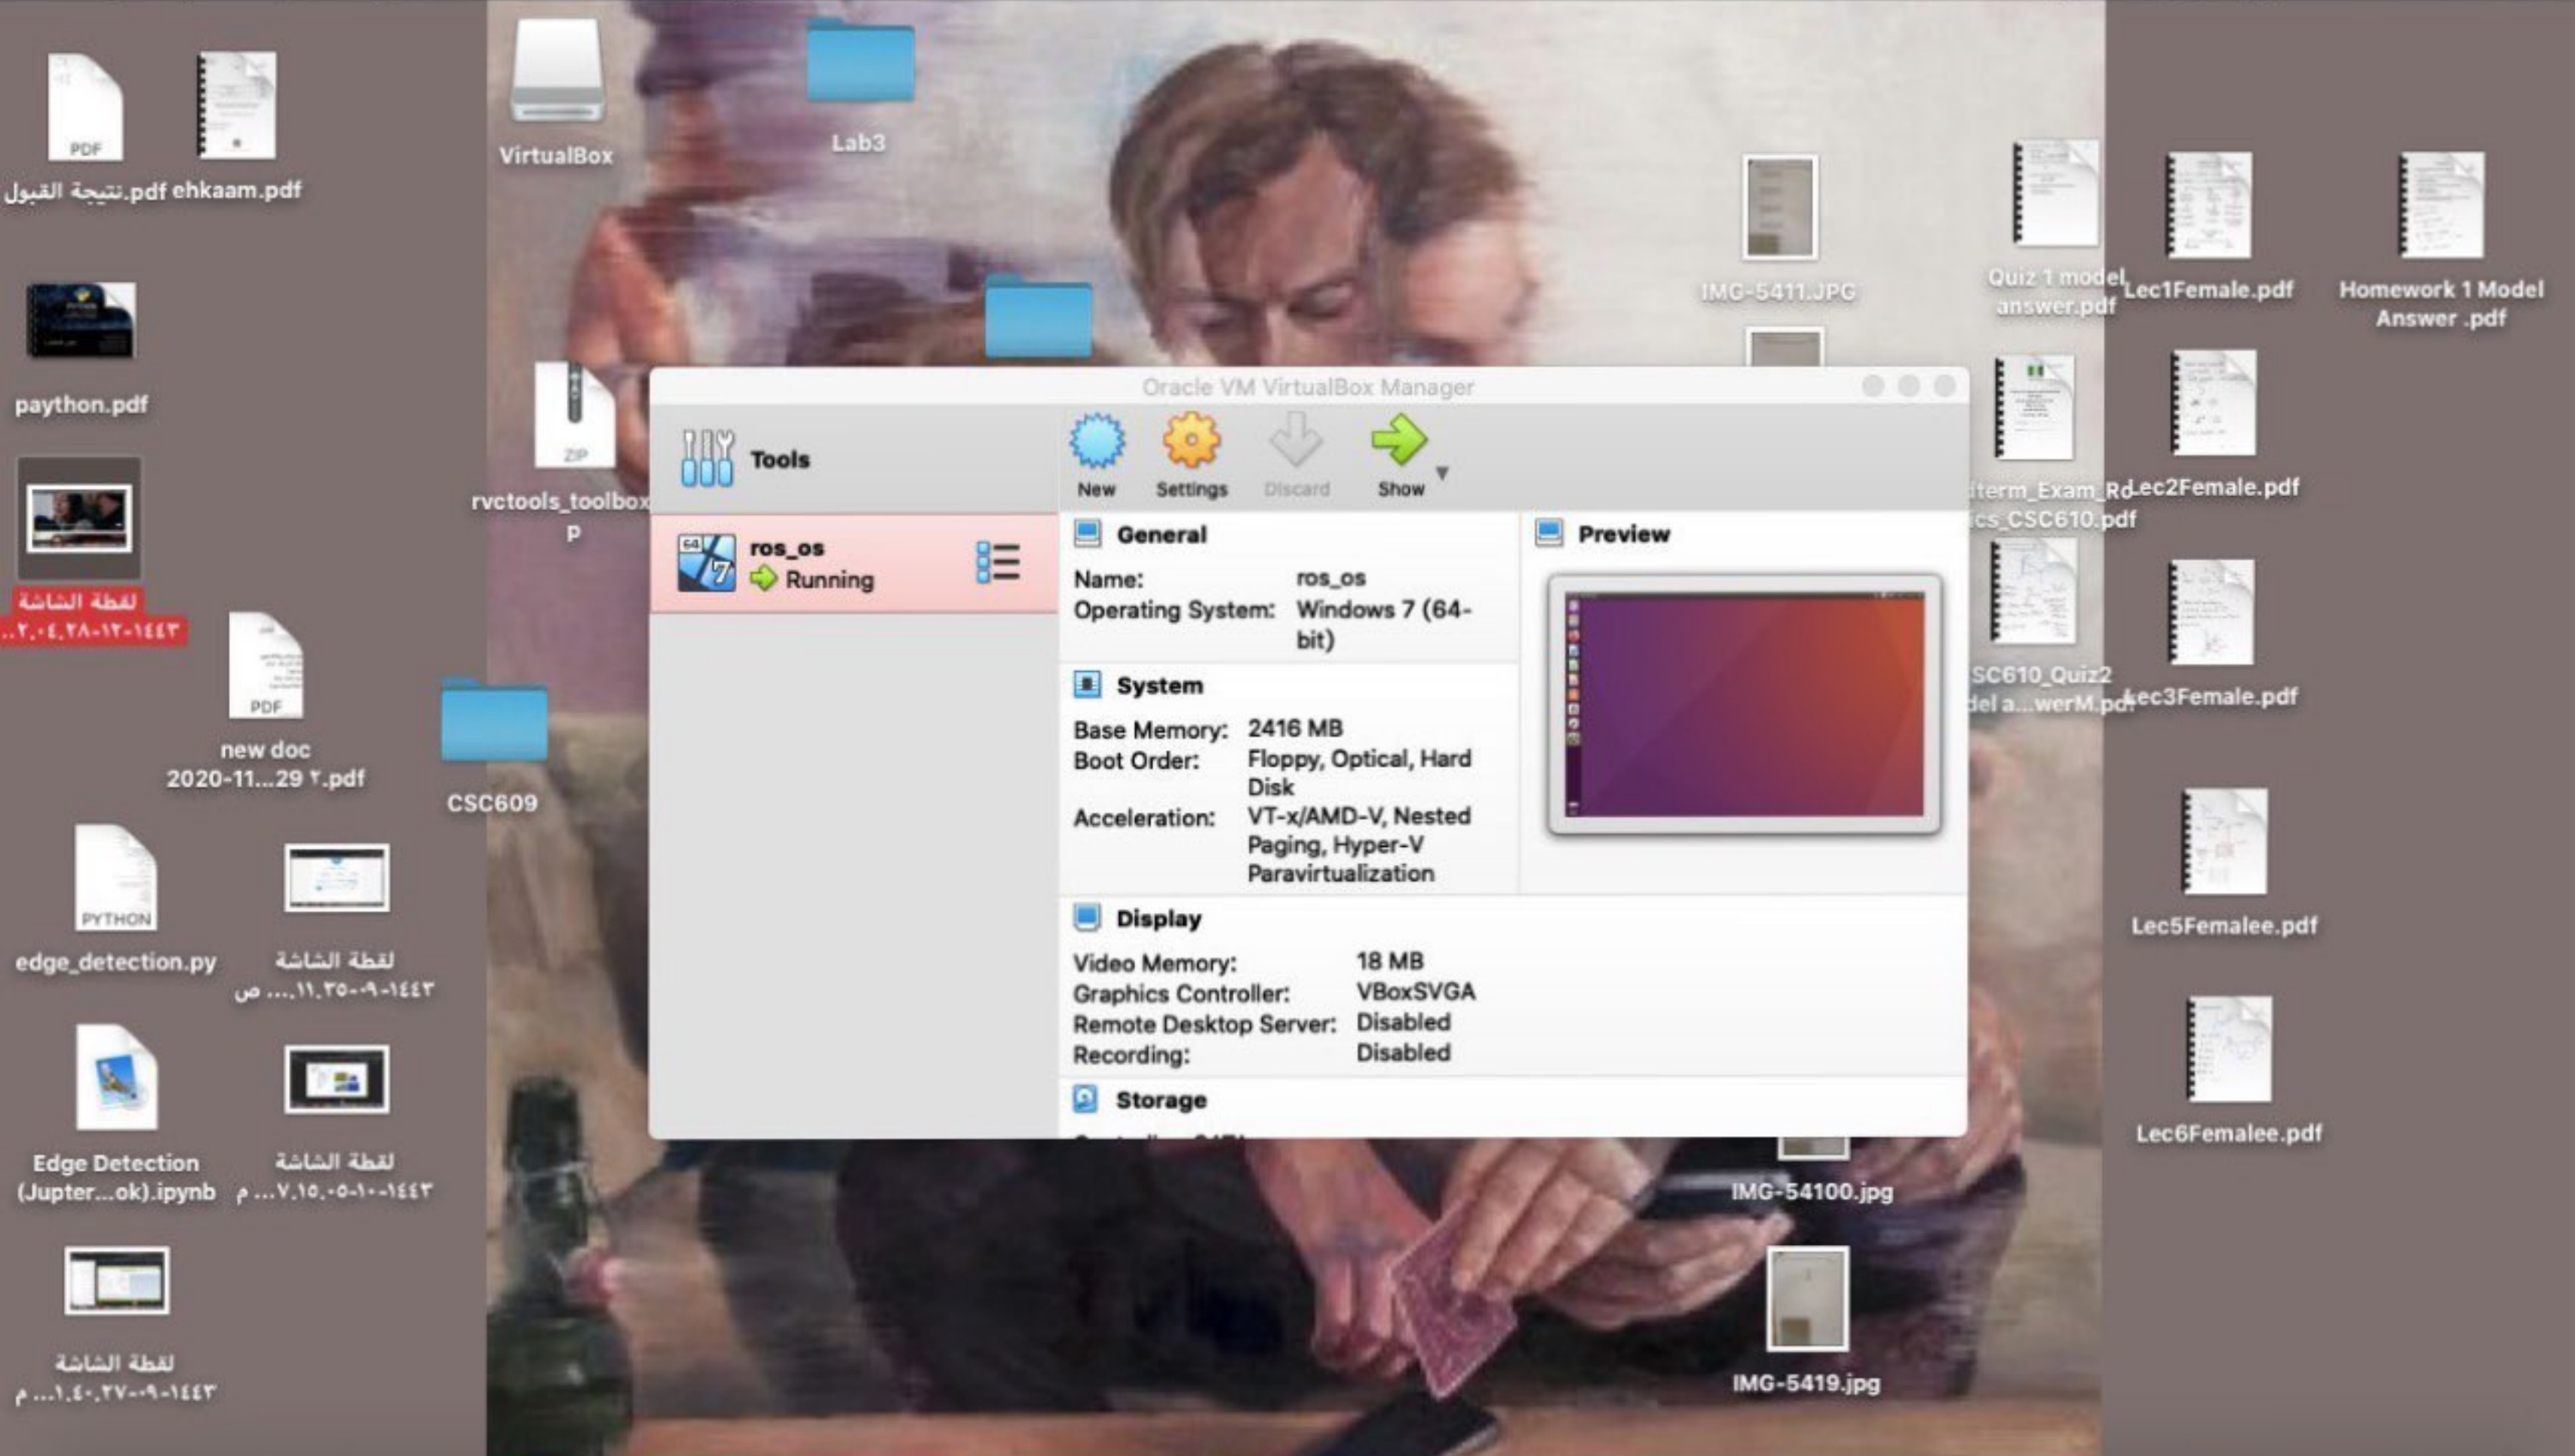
PDF
نتيجة القبول.pdf
ehkaam.pdf
VirtualBox
Lab3
IMG-5411.JPG
Quiz 1 model answer.pdf
Lec1Female.pdf
Homework 1 Model Answer .pdf
paython.pdf
ZIP
rvctools_toolbox p
لقطة الشاشة ١٤٤٣-١٢-٢٨ ٢٠٠٤...
Oracle VM VirtualBox Manager
Tools
New
Settings
Discard
Show
ros_os
Running
General
Name: ros_os
Operating System: Windows 7 (64-bit)
System
Base Memory: 2416 MB
Boot Order: Floppy, Optical, Hard Disk
Acceleration: VT-x/AMD-V, Nested Paging, Hyper-V Paravirtualization
Display
Video Memory: 18 MB
Graphics Controller: VBoxSVGA
Remote Desktop Server: Disabled
Recording: Disabled
Storage
Preview
iterm_Exam_Rd...cs_CSC610.pdf
Lec2Female.pdf
SC610_Quiz2 del a...werM.pdf
Lec3Female.pdf
PDF
new doc 2020-11...29 ٢.pdf
CSC609
PYTHON
edge_detection.py
لقطة الشاشة ١٤٤٣-٩-٢٥ ١١.... ص
Lec5Femalee.pdf
Edge Detection (Jupter...ok).ipynb
لقطة الشاشة ١٤٤٣-١٠-٥ ١٥.٧... م
IMG-54100.jpg
Lec6Femalee.pdf
لقطة الشاشة ١٤٤٣-٩-٢٧ ٤٠.١... م
IMG-5419.jpg